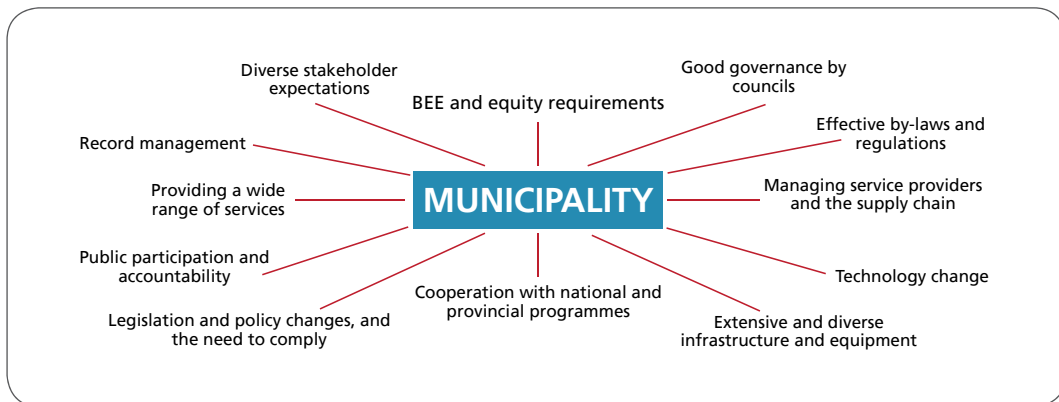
MUNICIPALITY

Diverse stakeholder expectations

BEE and equity requirements

Good governance by councils

Record management

Effective by-laws and regulations

Providing a wide range of services

Managing service providers and the supply chain

Public participation and accountability

Technology change

Cooperation with national and provincial programmes

Legislation and policy changes, and the need to comply

Extensive and diverse infrastructure and equipment